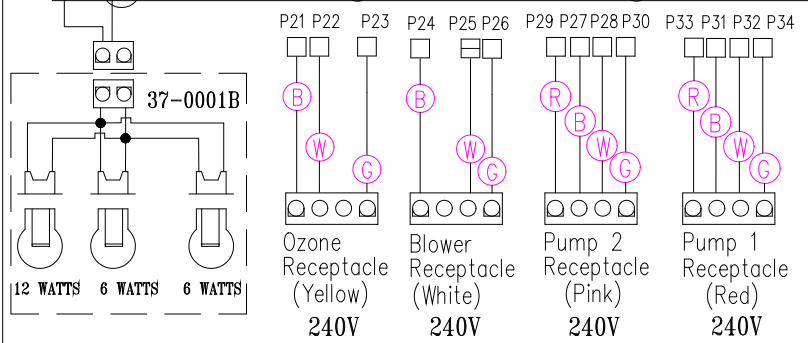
37-0001B

12 WATTS 6 WATTS 6 WATTS

P21 P22 P23
B
W
G
Ozone Receptacle (Yellow)
240V

P24 P25 P26
B
W
G
Blower Receptacle (White)
240V

P29 P27 P28 P30
R
B
W
G
Pump 2 Receptacle (Pink)
240V

P33 P31 P32 P34
R
B
W
G
Pump 1 Receptacle (Red)
240V